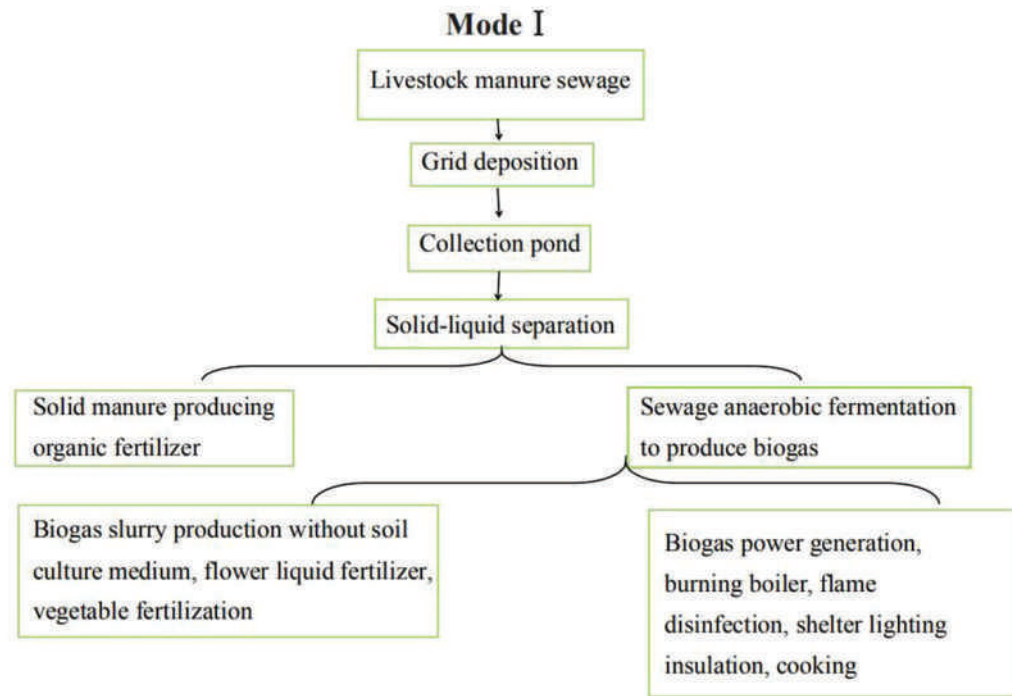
Mode Ⅰ

Livestock manure sewage

Grid deposition

Collection pond

Solid-liquid separation

Solid manure producing organic fertilizer

Sewage anaerobic fermentation to produce biogas

Biogas slurry production without soil culture medium, flower liquid fertilizer, vegetable fertilization

Biogas power generation, burning boiler, flame disinfection, shelter lighting insulation, cooking